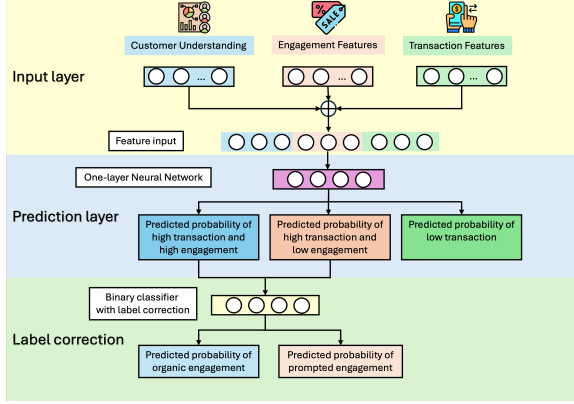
SALE

Customer Understanding

Engagement Features

Transaction Features

Input layer

...

...

...

Feature input

One-layer Neural Network

Prediction layer

Predicted probability of high transaction and high engagement

Predicted probability of high transaction and low engagement

Predicted probability of low transaction

Binary classifier with label correction

Label correction

Predicted probability of organic engagement

Predicted probability of prompted engagement